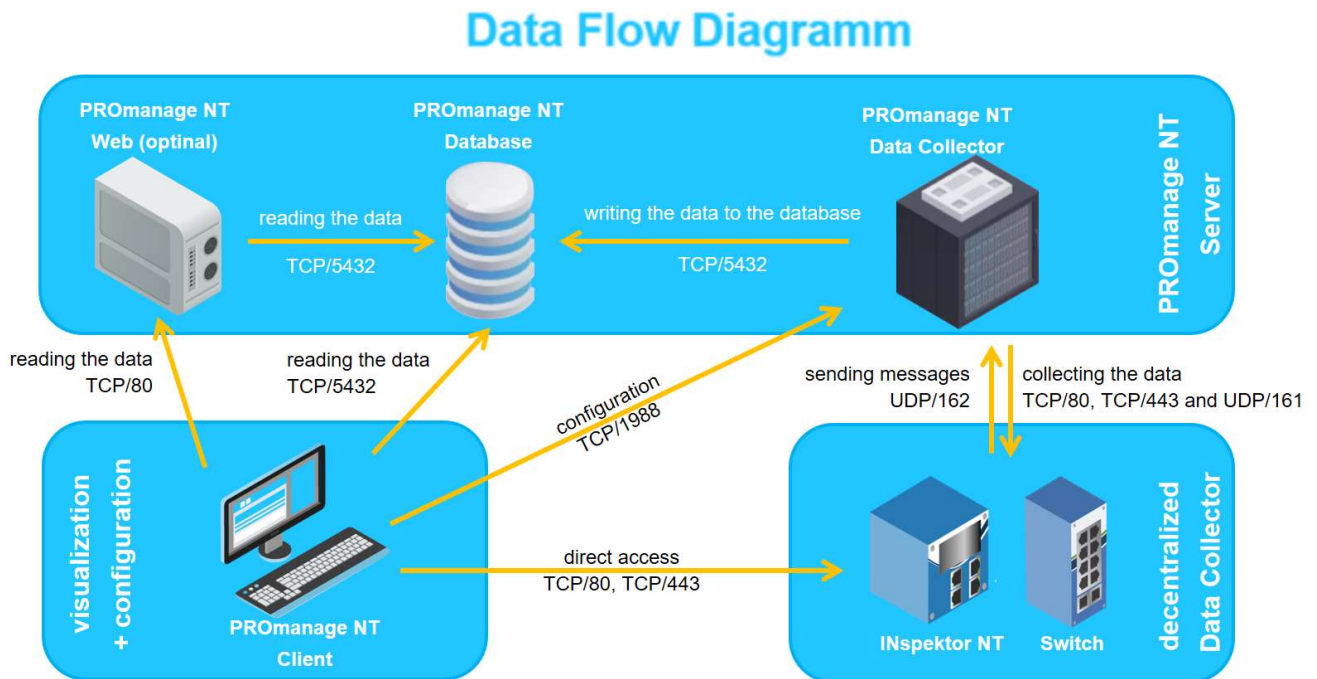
Data Flow Diagramm

PROmanage NT Web (optinal)

PROmanage NT Database

PROmanage NT Data Collector

PROmanage NT Server

reading the data
TCP/5432

writing the data to the database
TCP/5432

reading the data
TCP/80

reading the data
TCP/5432

configuration
TCP/1988

sending messages
UDP/162

collecting the data
TCP/80, TCP/443 and UDP/161

visualization + configuration

direct access
TCP/80, TCP/443

PROmanage NT Client

INspektor NT

Switch

decentralized Data Collector